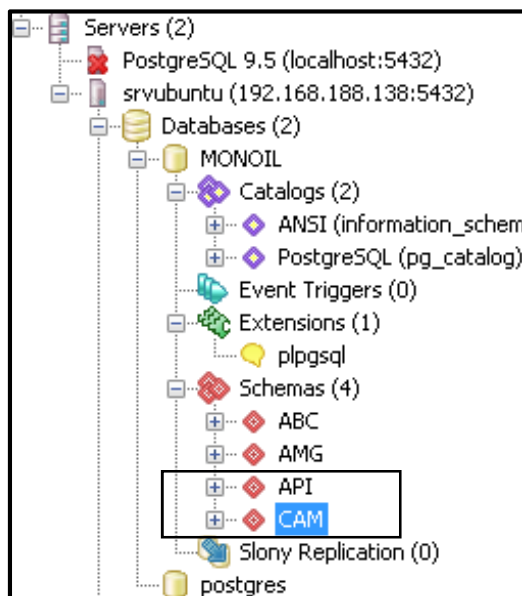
Servers (2)
PostgreSQL 9.5 (localhost:5432)
srvubuntu (192.168.188.138:5432)
Databases (2)
MONOIL
Catalogs (2)
ANSI (information_schem
PostgreSQL (pg_catalog)
Event Triggers (0)
Extensions (1)
plpgsql
Schemas (4)
ABC
AMG
API
CAM
Slony Replication (0)
postgres